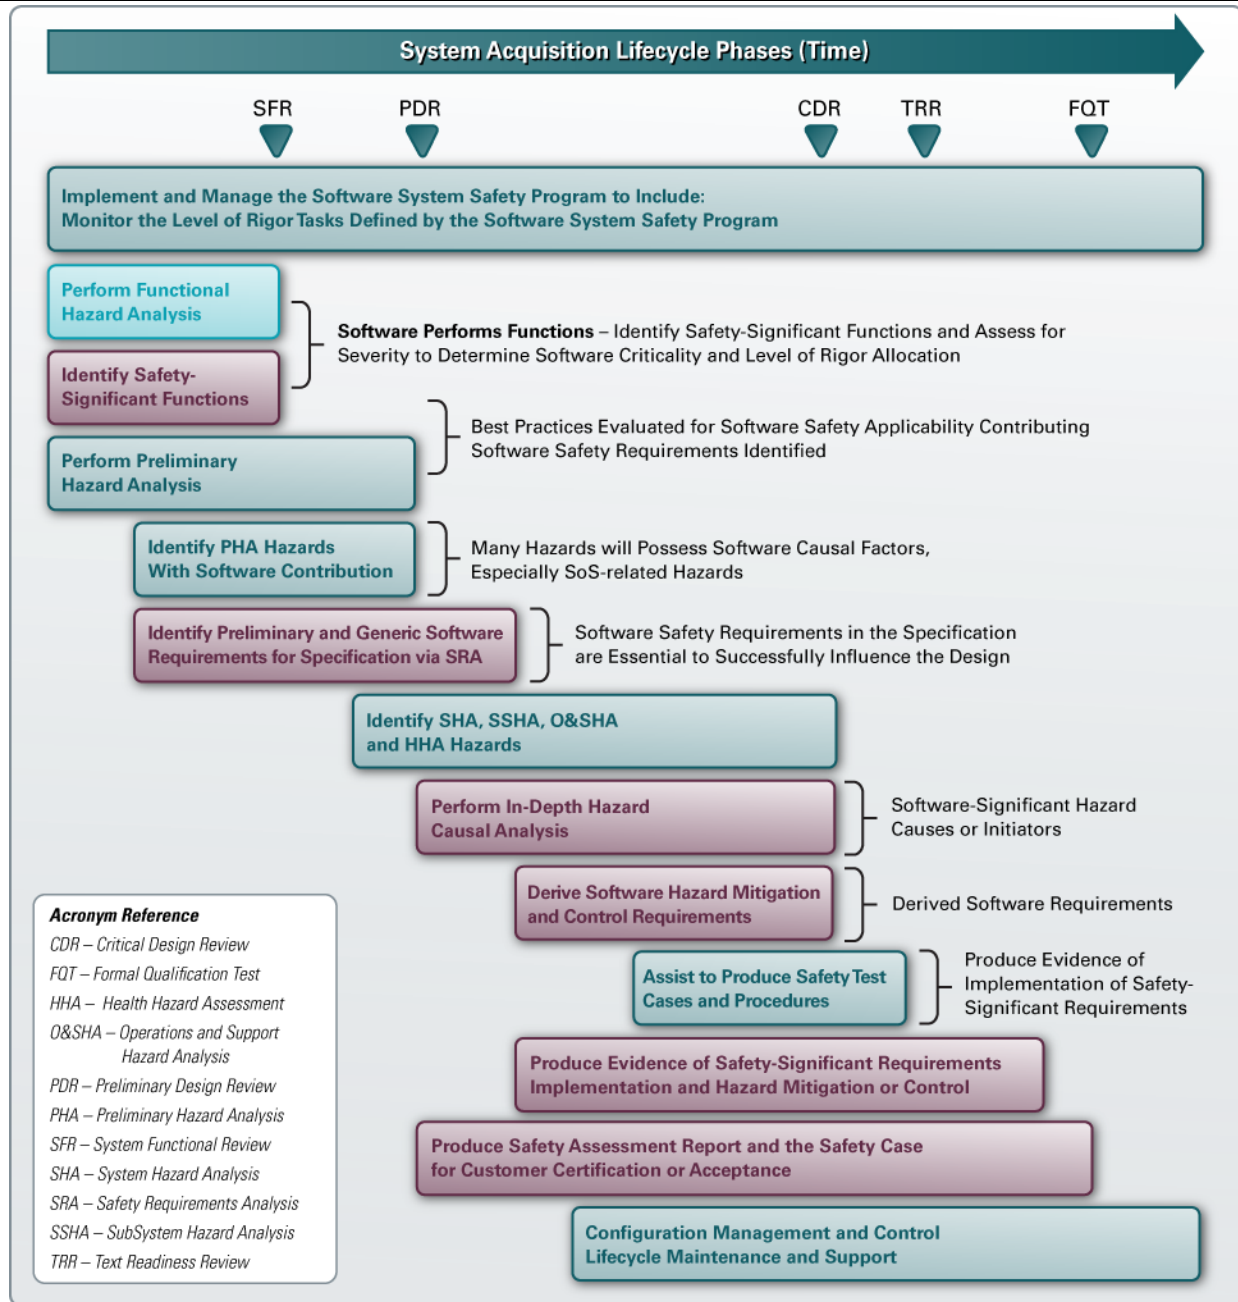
System Acquisition Lifecycle Phases (Time)

SFR PDR CDR TRR FQT

Implement and Manage the Software System Safety Program to Include:
Monitor the Level of Rigor Tasks Defined by the Software System Safety Program

Perform Functional Hazard Analysis

Identify Safety-Significant Functions

Software Performs Functions – Identify Safety-Significant Functions and Assess for Severity to Determine Software Criticality and Level of Rigor Allocation

Best Practices Evaluated for Software Safety Applicability Contributing Software Safety Requirements Identified

Perform Preliminary Hazard Analysis

Identify PHA Hazards With Software Contribution

Many Hazards will Possess Software Causal Factors, Especially SoS-related Hazards

Identify Preliminary and Generic Software Requirements for Specification via SRA

Software Safety Requirements in the Specification are Essential to Successfully Influence the Design

Identify SHA, SSHA, O&SHA and HHA Hazards

Perform In-Depth Hazard Causal Analysis

Software-Significant Hazard Causes or Initiators

Derive Software Hazard Mitigation and Control Requirements

Derived Software Requirements

Assist to Produce Safety Test Cases and Procedures

Produce Evidence of Implementation of Safety-Significant Requirements

Produce Evidence of Safety-Significant Requirements Implementation and Hazard Mitigation or Control

Produce Safety Assessment Report and the Safety Case for Customer Certification or Acceptance

Configuration Management and Control Lifecycle Maintenance and Support

Acronym Reference
CDR – Critical Design Review
FQT – Formal Qualification Test
HHA – Health Hazard Assessment
O&SHA – Operations and Support Hazard Analysis
PDR – Preliminary Design Review
PHA – Preliminary Hazard Analysis
SFR – System Functional Review
SHA – System Hazard Analysis
SRA – Safety Requirements Analysis
SSHA – SubSystem Hazard Analysis
TRR – Text Readiness Review